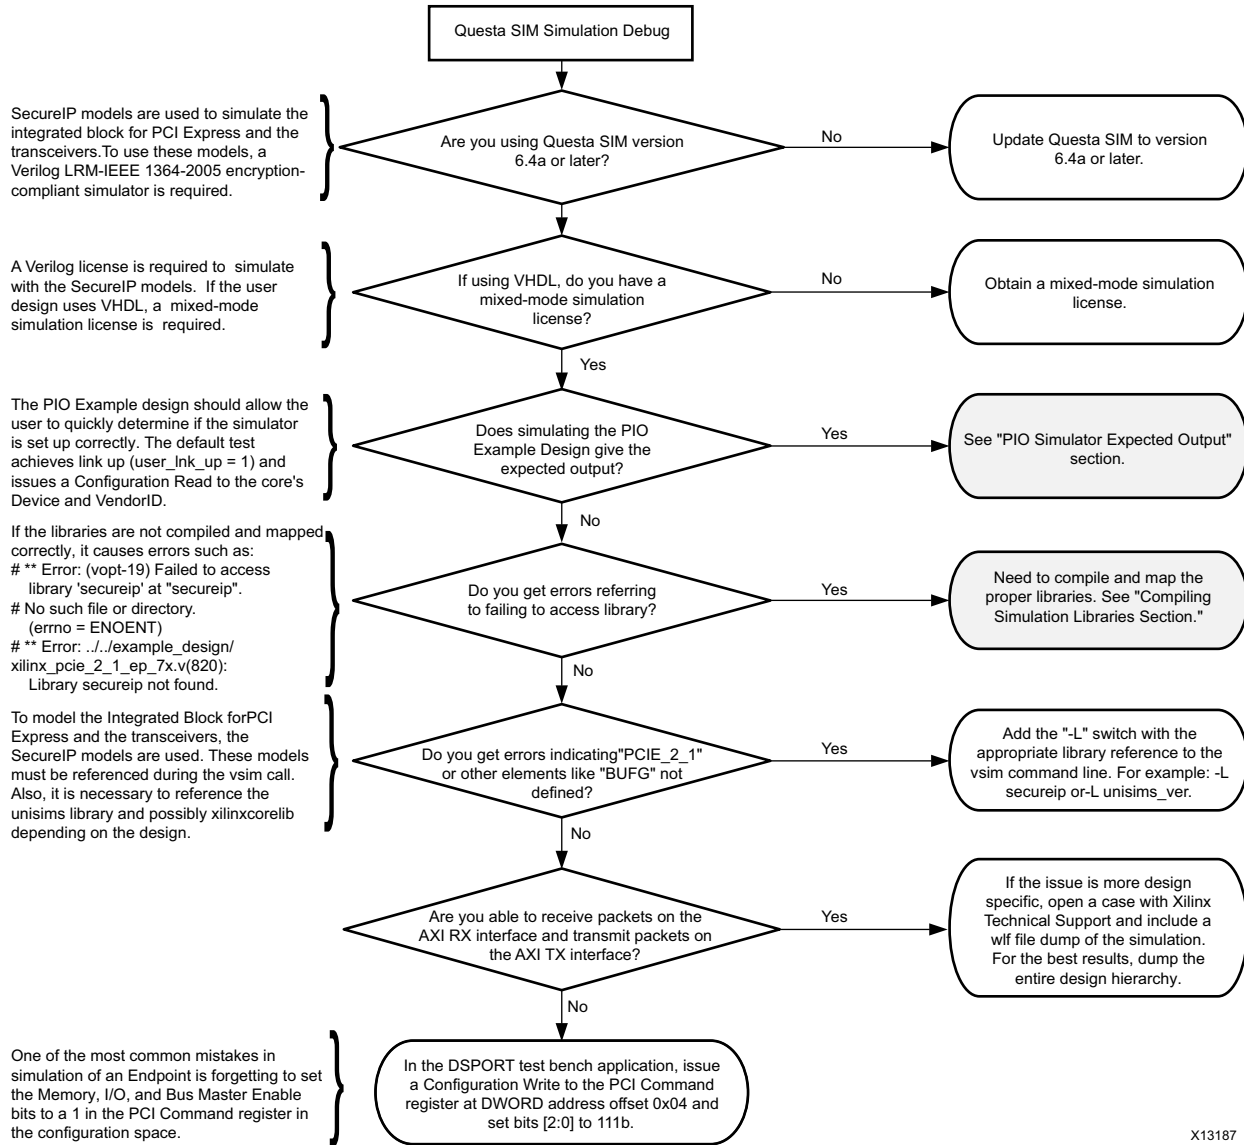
Questa SIM Simulation Debug

SecureIP models are used to simulate the integrated block for PCI Express and the transceivers.To use these models, a Verilog LRM-IEEE 1364-2005 encryption-compliant simulator is required.

Are you using Questa SIM version 6.4a or later?

No

Update Questa SIM to version 6.4a or later.

A Verilog license is required to simulate with the SecureIP models. If the user design uses VHDL, a mixed-mode simulation license is required.

If using VHDL, do you have a mixed-mode simulation license?

No

Obtain a mixed-mode simulation license.

Yes

The PIO Example design should allow the user to quickly determine if the simulator is set up correctly. The default test achieves link up (user_lnk_up = 1) and issues a Configuration Read to the core's Device and VendorID.

Does simulating the PIO Example Design give the expected output?

Yes

See "PIO Simulator Expected Output" section.

No

If the libraries are not compiled and mapped correctly, it causes errors such as:
# ** Error: (vopt-19) Failed to access library 'secureip' at "secureip".
# No such file or directory.
(errno = ENOENT)
# ** Error: ../../example_design/ xilinx_pcie_2_1_ep_7x.v(820):
Library secureip not found.

Do you get errors referring to failing to access library?

Yes

Need to compile and map the proper libraries. See "Compiling Simulation Libraries Section."

No

To model the Integrated Block forPCI Express and the transceivers, the SecureIP models are used. These models must be referenced during the vsim call. Also, it is necessary to reference the unisims library and possibly xilinxcorelib depending on the design.

Do you get errors indicating"PCIE_2_1" or other elements like "BUFG" not defined?

Yes

Add the "-L" switch with the appropriate library reference to the vsim command line. For example: -L secureip or-L unisims_ver.

No

Are you able to receive packets on the AXI RX interface and transmit packets on the AXI TX interface?

Yes

If the issue is more design specific, open a case with Xilinx Technical Support and include a wlf file dump of the simulation. For the best results, dump the entire design hierarchy.

No

One of the most common mistakes in simulation of an Endpoint is forgetting to set the Memory, I/O, and Bus Master Enable bits to a 1 in the PCI Command register in the configuration space.

In the DSPORT test bench application, issue a Configuration Write to the PCI Command register at DWORD address offset 0x04 and set bits [2:0] to 111b.

X13187